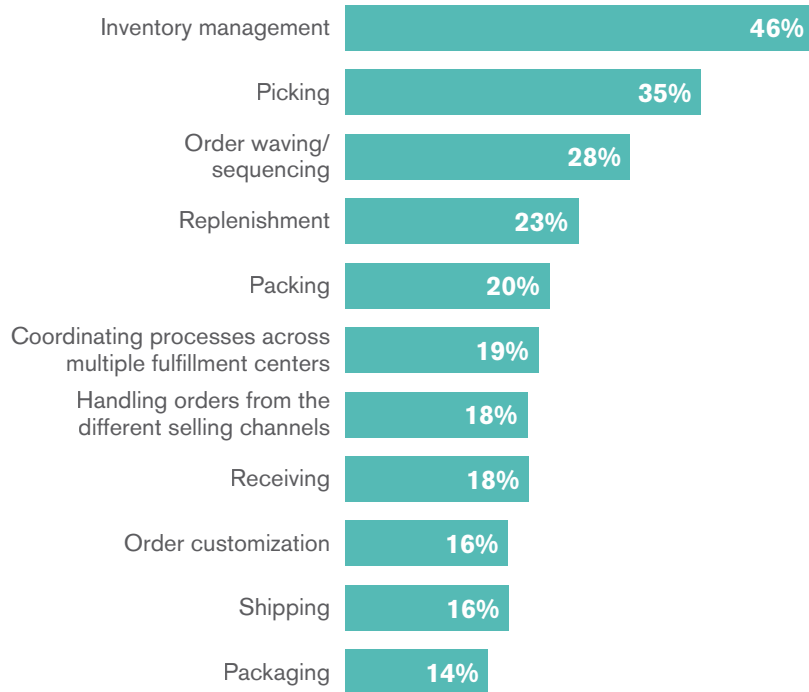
Inventory management 46%

Picking 35%

Order waving/ sequencing 28%

Replenishment 23%

Packing 20%

Coordinating processes across multiple fulfillment centers 19%

Handling orders from the different selling channels 18%

Receiving 18%

Order customization 16%

Shipping 16%

Packaging 14%